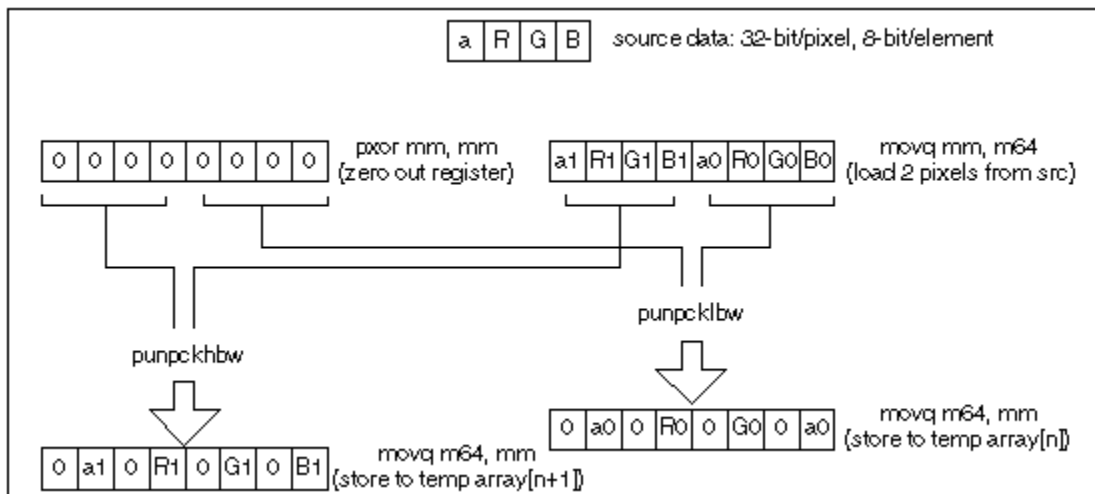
| a | R | G | B |
|---|---|---|---|

source data: 32-bit/pixel, 8-bit/element

| 0 | 0 | 0 | 0 | 0 | 0 | 0 | 0 |
|---|---|---|---|---|---|---|---|

pxor mm, mm (zero out register)

| a1 | R1 | G1 | B1 | a0 | R0 | G0 | B0 |
|---|---|---|---|---|---|---|---|

movq mm, m64 (load 2 pixels from src)

punpcklbw

punpckhbw

| 0 | a0 | 0 | R0 | 0 | G0 | 0 | a0 |
|---|---|---|---|---|---|---|---|

movq m64, mm (store to temp array[n])

| 0 | a1 | 0 | R1 | 0 | G1 | 0 | B1 |
|---|---|---|---|---|---|---|---|

movq m64, mm (store to temp array[n+1])